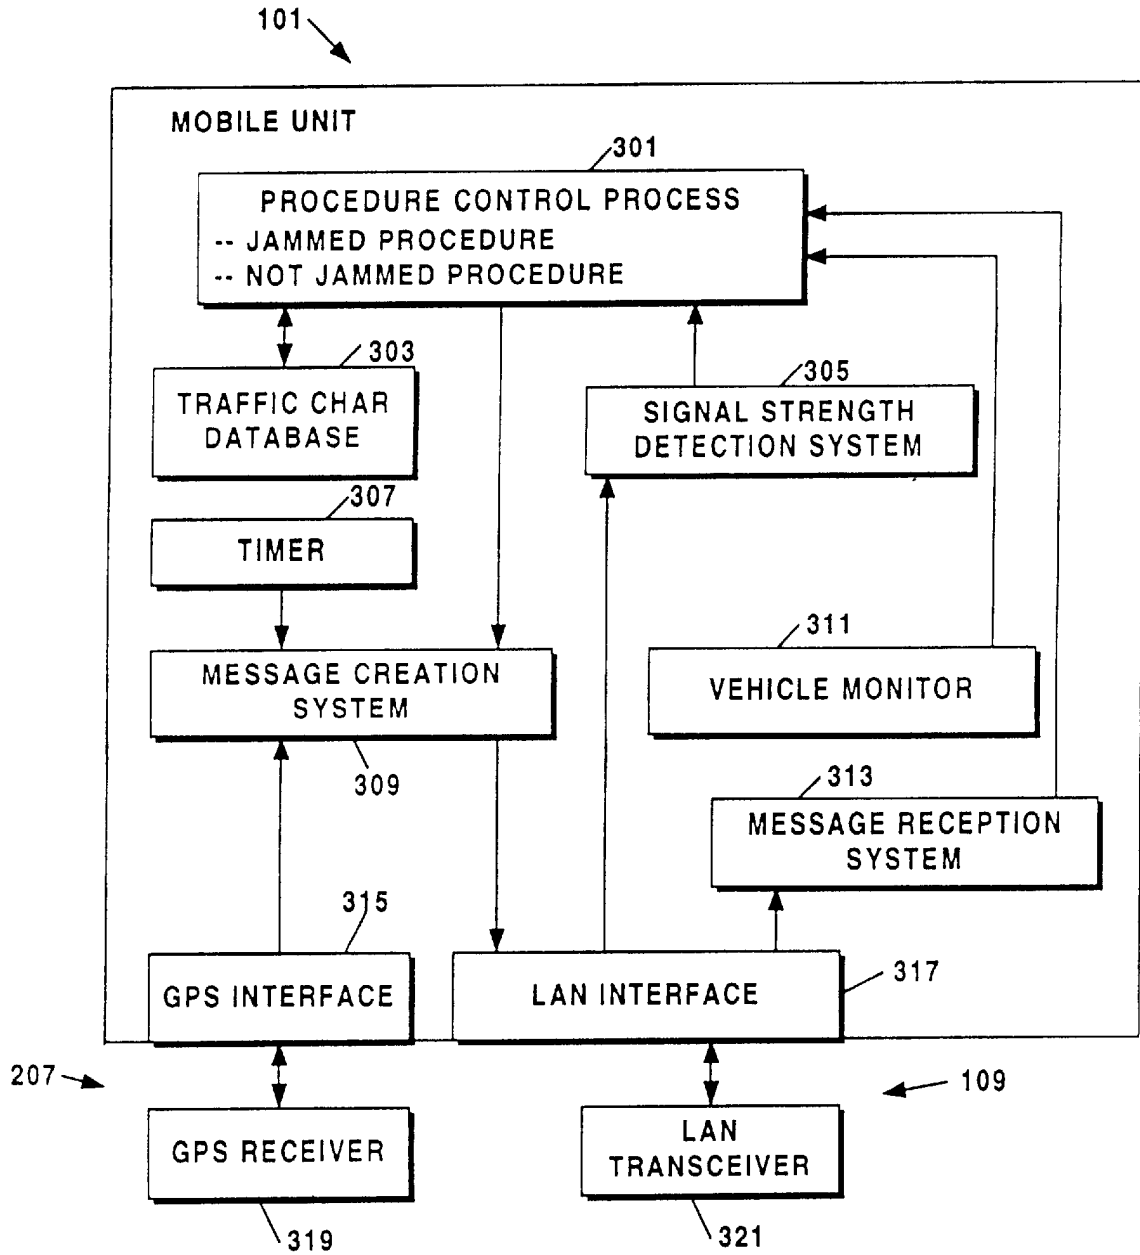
101

MOBILE UNIT

301

PROCEDURE CONTROL PROCESS
-- JAMMED PROCEDURE
-- NOT JAMMED PROCEDURE

303

TRAFFIC CHAR DATABASE

305

SIGNAL STRENGTH DETECTION SYSTEM

307

TIMER

MESSAGE CREATION SYSTEM

309

311

VEHICLE MONITOR

313

MESSAGE RECEPTION SYSTEM

315

GPS INTERFACE

LAN INTERFACE

317

207

109

GPS RECEIVER

319

LAN TRANSCEIVER

321